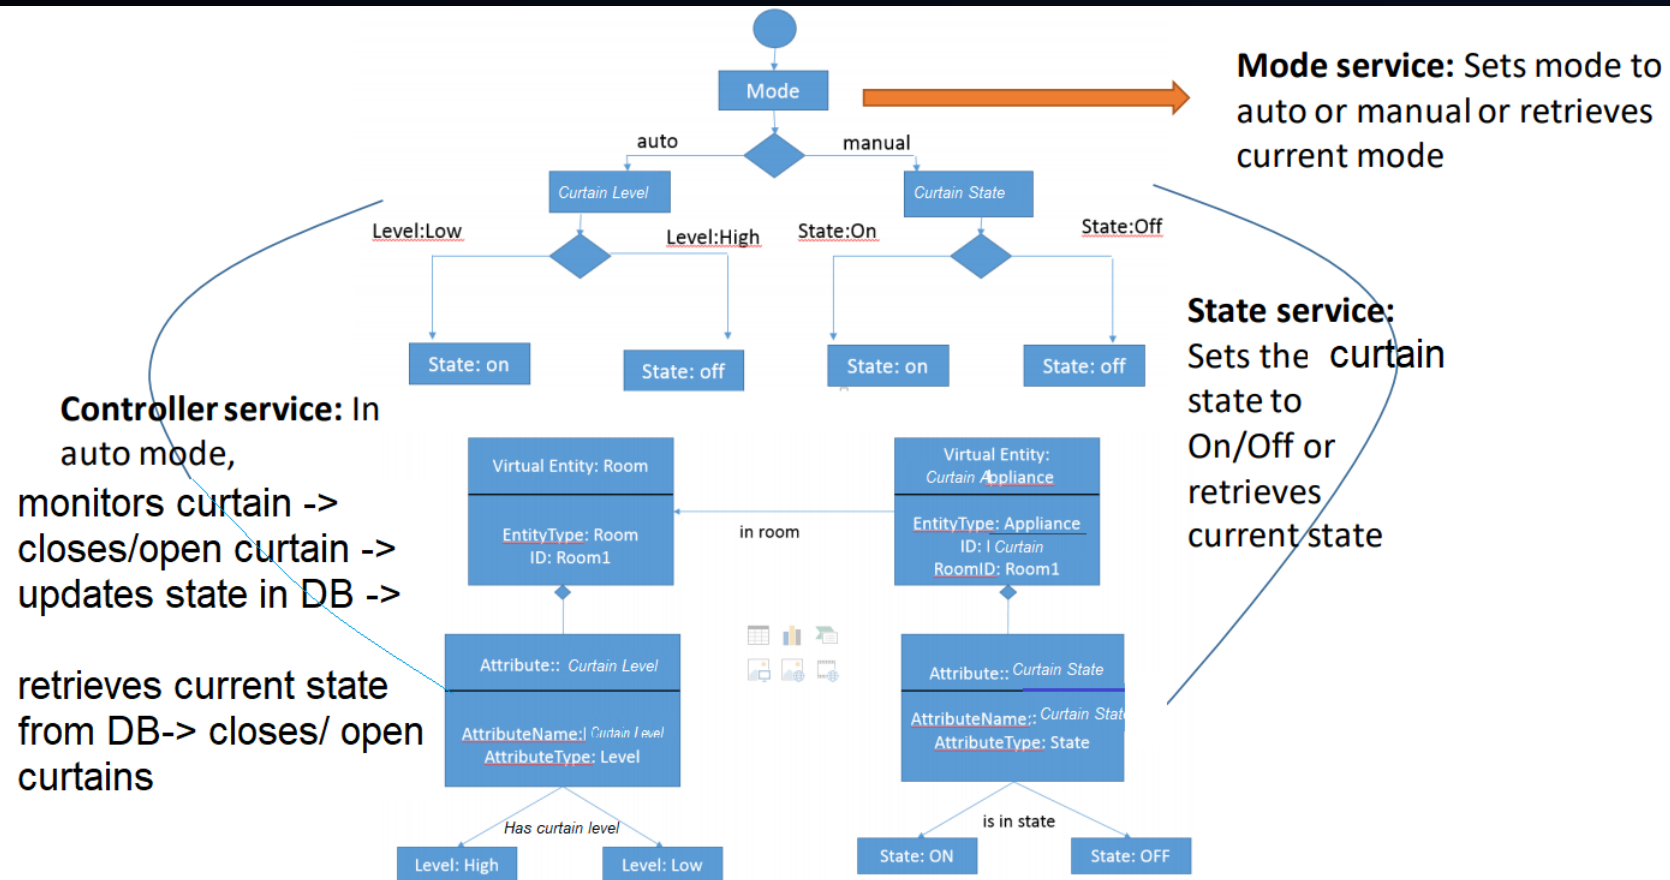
Mode

Mode service: Sets mode to auto or manual or retrieves current mode

auto

manual

Curtain Level

Curtain State

Level:Low

Level:High

State:On

State:Off

State service: Sets the curtain state to On/Off or retrieves current state

State: on

State: off

State: on

State: off

Controller service: In auto mode, monitors curtain -> closes/open curtain -> updates state in DB ->

retrieves current state from DB-> closes/ open curtains

Virtual Entity: Room

EntityType: Room
ID: Room1

in room

Virtual Entity: Curtain Appliance

EntityType: Appliance
ID: l Curtain
RoomID: Room1

Attribute:: Curtain Level

AttributeName:l Curtain Level
AttributeType: Level

Attribute:: Curtain State

AttributeName:: Curtain Stat
AttributeType: State

Has curtain level

Level: High

Level: Low

is in state

State: ON

State: OFF